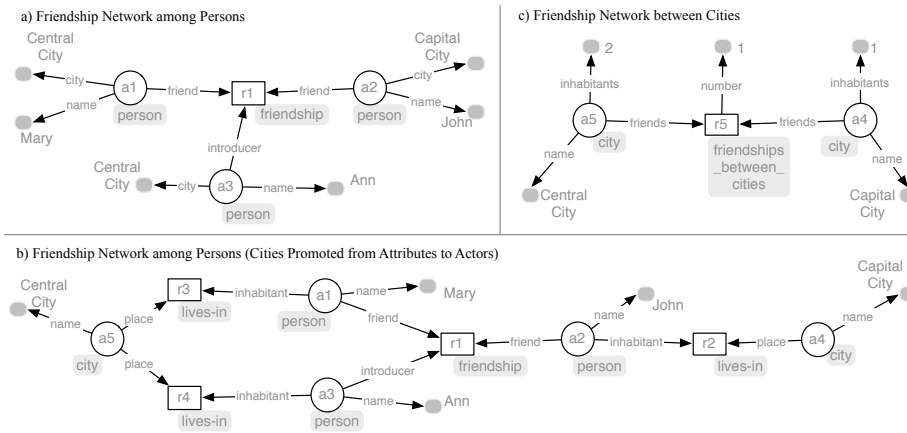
a) Friendship Network among Persons

Central City
city
a1
friend
r1
friend
a2
city
Capital City
name
Mary
person
friendship
person
name
John
introducer
Central City
city
a3
name
Ann
person

c) Friendship Network between Cities

2
1
1
inhabitants
number
inhabitants
a5
friends
r5
friends
a4
city
city
name
friendships _between_ cities
name
Central City
Capital City

b) Friendship Network among Persons (Cities Promoted from Attributes to Actors)

Central City
r3
inhabitant
a1
name
Mary
Capital City
name
a5
place
lives-in
person
friend
John
name
city
place
r1
friend
a2
inhabitant
r2
place
a4
friendship
person
lives-in
city
r4
inhabitant
a3
introducer
lives-in
person
name
Ann